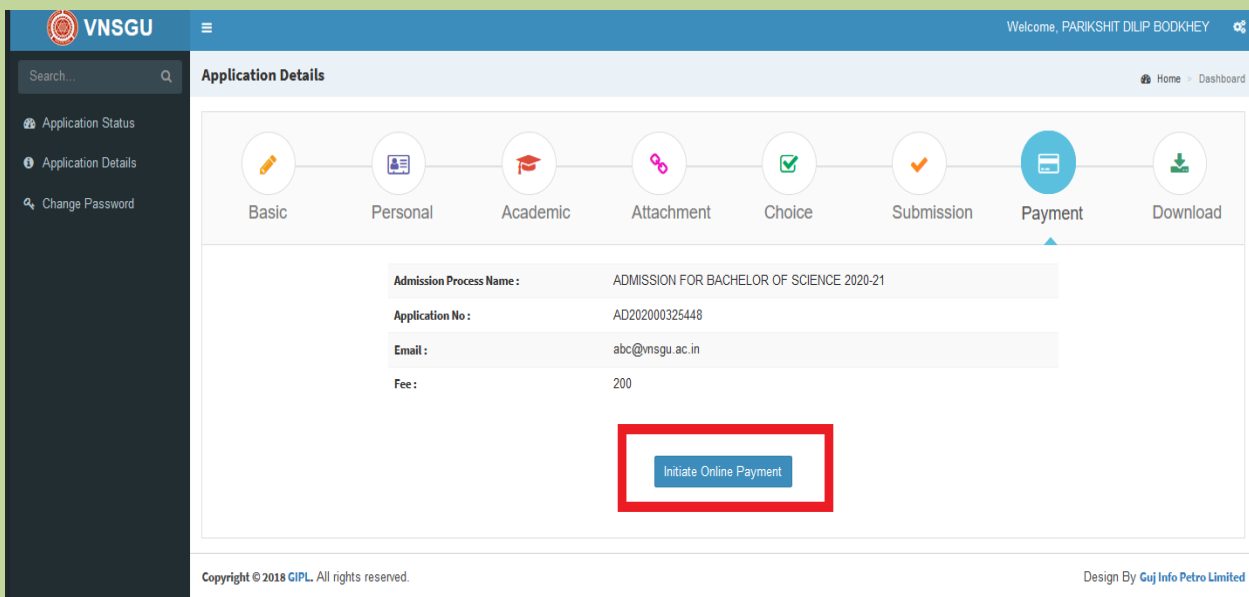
VNSGU

Welcome, PARIKSHIT DILIP BODKHEY

Search...

Application Status

Application Details

Change Password

Application Details

Home > Dashboard

Basic

Personal

Academic

Attachment

Choice

Submission

Payment

Download

| | |
|---|---|
| Admission Process Name : | ADMISSION FOR BACHELOR OF SCIENCE 2020-21 |
| Application No : | AD202000325448 |
| Email : | abc@vnsgu.ac.in |
| Fee : | 200 |

Initiate Online Payment

Copyright © 2018 GIPL. All rights reserved.

Design By Guj Info Petro Limited